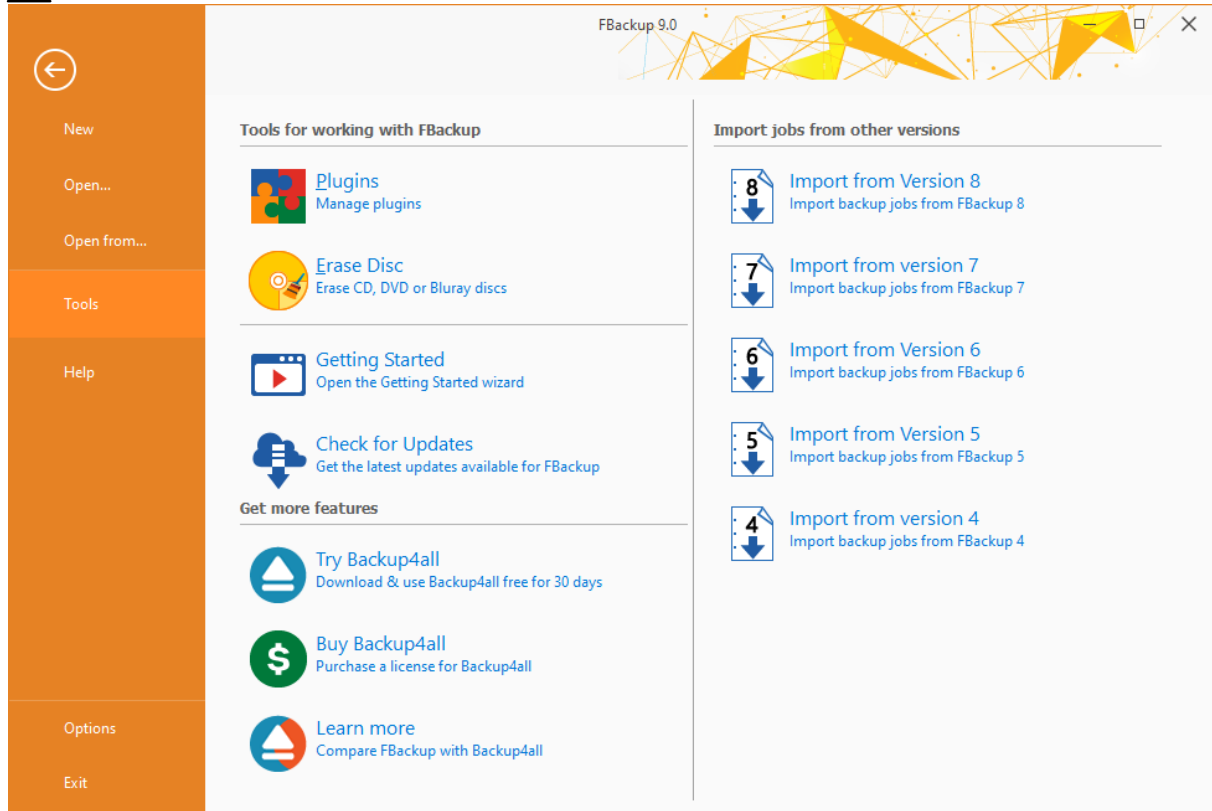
FBackup 9.0

New

Open...

Open from...

Tools

Help

Options

Exit

Tools for working with FBackup

Plugins
Manage plugins

Erase Disc
Erase CD, DVD or Bluray discs

Getting Started
Open the Getting Started wizard

Check for Updates
Get the latest updates available for FBackup

Get more features

Try Backup4all
Download & use Backup4all free for 30 days

Buy Backup4all
Purchase a license for Backup4all

Learn more
Compare FBackup with Backup4all

Import jobs from other versions

8
Import from Version 8
Import backup jobs from FBackup 8

7
Import from version 7
Import backup jobs from FBackup 7

6
Import from Version 6
Import backup jobs from FBackup 6

5
Import from Version 5
Import backup jobs from FBackup 5

4
Import from version 4
Import backup jobs from FBackup 4